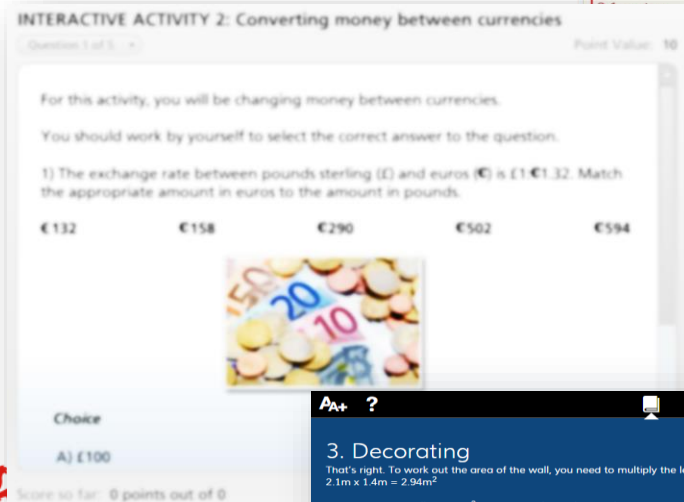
INTERACTIVE ACTIVITY 2: Converting money between currencies

Question 1 of 5

Point Value: 10

For this activity, you will be changing money between currencies.

You should work by yourself to select the correct answer to the question.

1) The exchange rate between pounds sterling (£) and euros (€) is £1:€1.32. Match the appropriate amount in euros to the amount in pounds.

€132 €158 €290 €502 €594

50
20
10

Choice

A) £100

Score so far: 0 points out of 0

AA+ ?

3. Decorating

That's right. To work out the area of the wall, you need to multiply the l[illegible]

2.1m x 1.4m = 2.94m$^2$